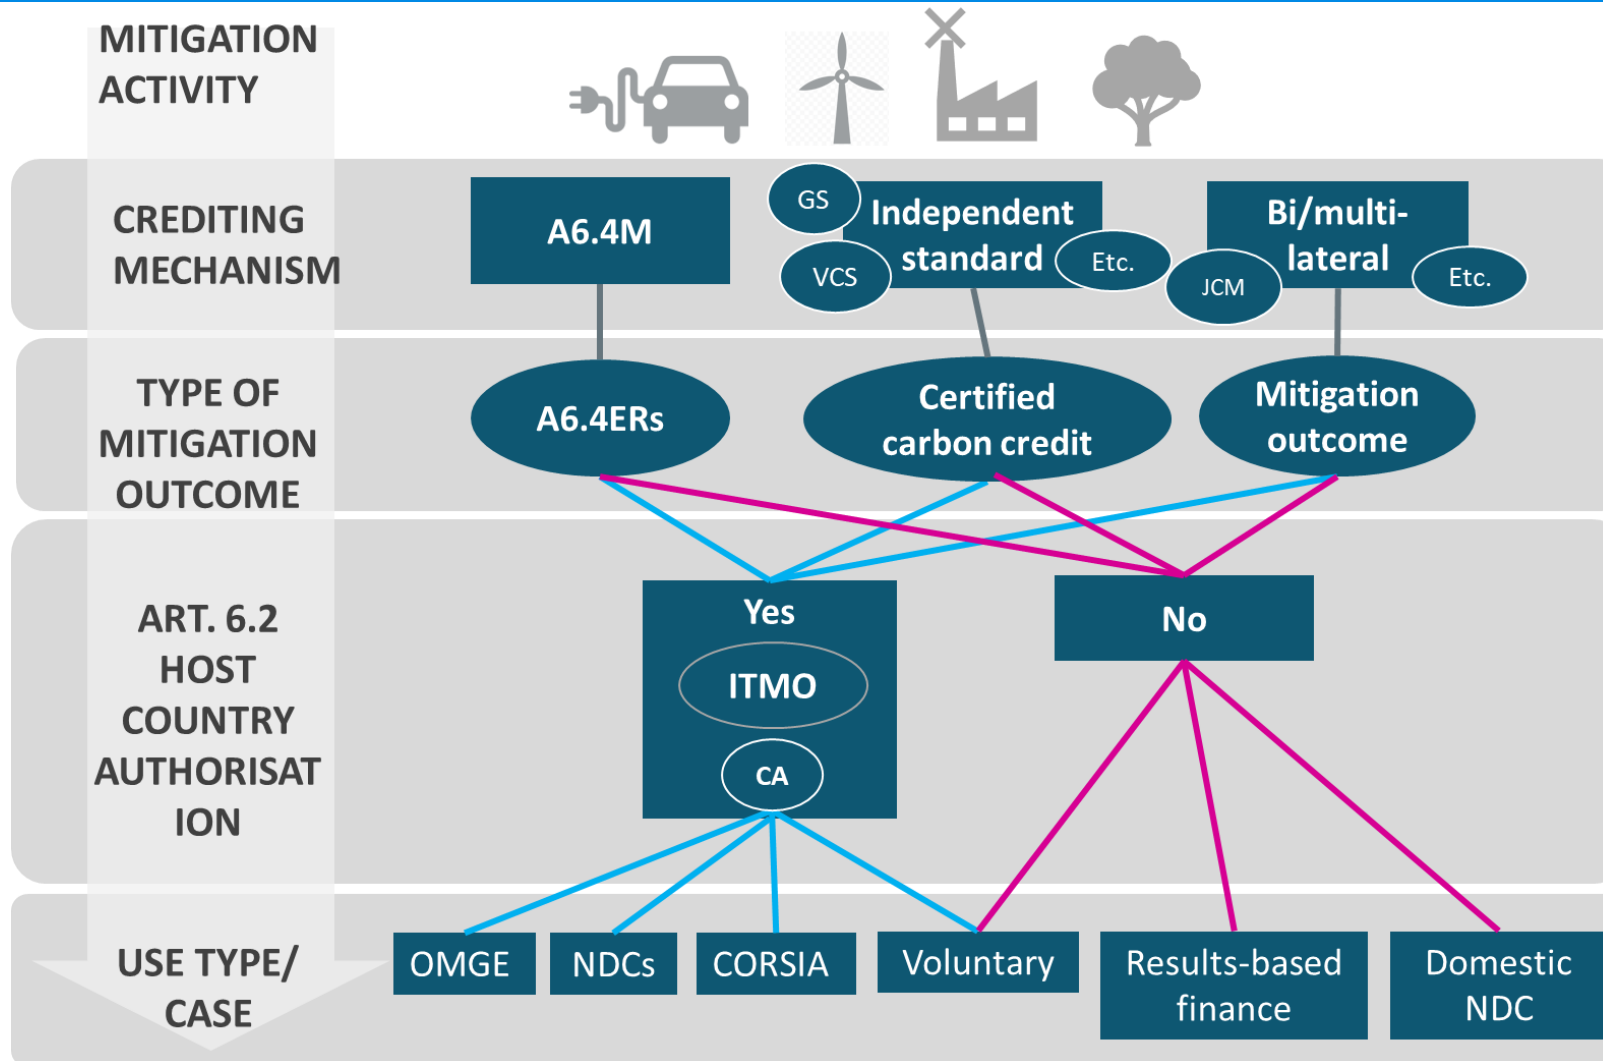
MITIGATION ACTIVITY

CREDITING MECHANISM

A6.4M

GS

Independent standard

VCS

Etc.

Bi/multi-lateral

JCM

Etc.

TYPE OF MITIGATION OUTCOME

A6.4ERs

Certified carbon credit

Mitigation outcome

ART. 6.2 HOST COUNTRY AUTHORISATION

Yes

ITMO

CA

No

USE TYPE/ CASE

OMGE

NDCs

CORSIA

Voluntary

Results-based finance

Domestic NDC